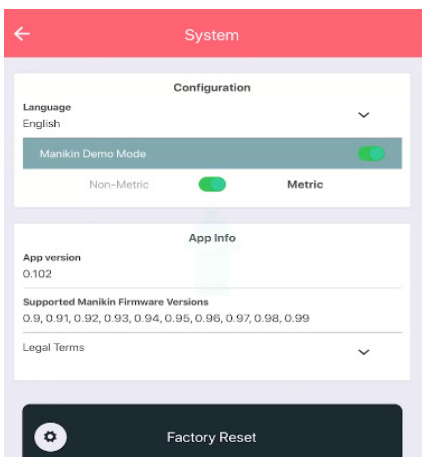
System

Configuration

Language
English

Manikin Demo Mode

Non-Metric

Metric

App Info

App version
0.102

Supported Manikin Firmware Versions
0.9, 0.91, 0.92, 0.93, 0.94, 0.95, 0.96, 0.97, 0.98, 0.99

Legal Terms

Factory Reset